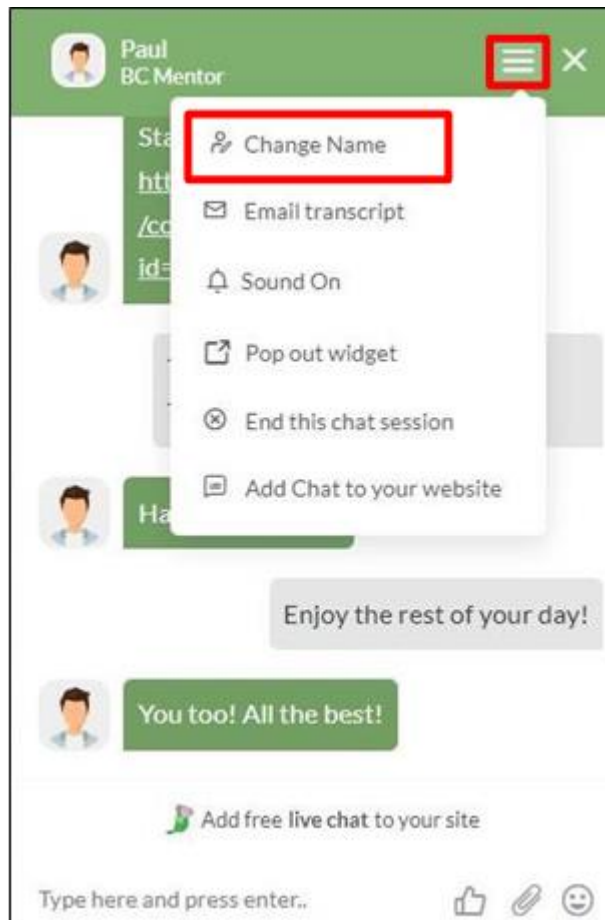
Paul
BC Mentor

Change Name
Email transcript
Sound On
Pop out widget
End this chat session
Add Chat to your website

Sta
htt
/co
id=

Ha

Enjoy the rest of your day!

You too! All the best!

Add free live chat to your site

Type here and press enter..